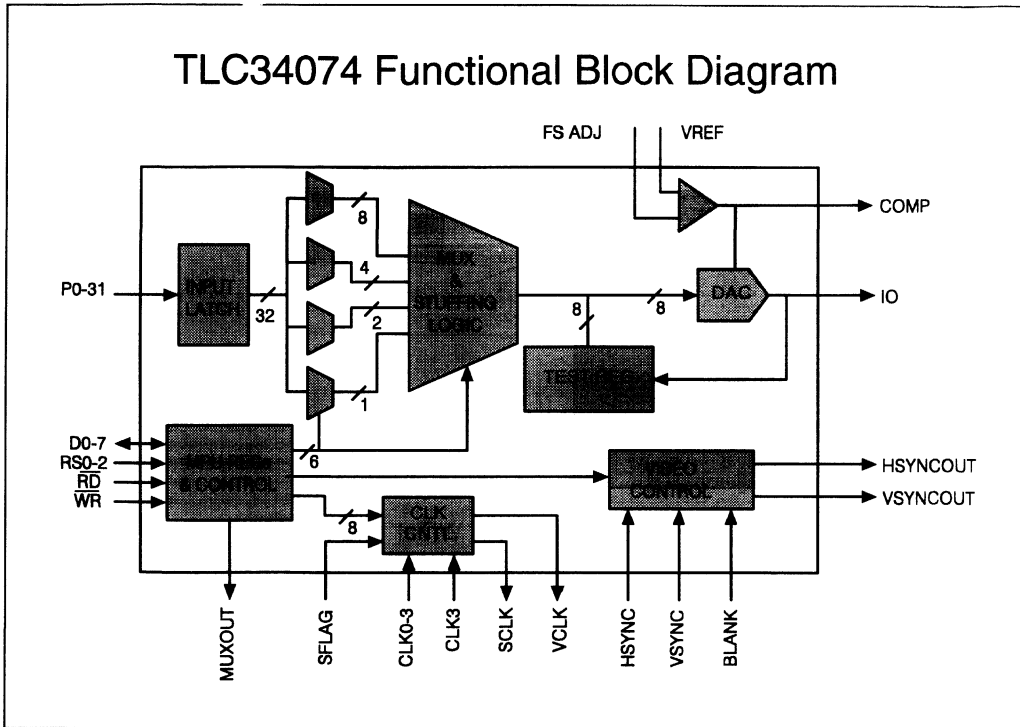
TLC34074 Functional Block Diagram

FS ADJ
VREF
COMP
IO
P0-31
INPUT LATCH
32
8
4
2
1
MUX & STUFFING LOGIC
8
8
DAC
TEST REG
D0-7
RS0-2
$\overline{RD}$
$\overline{WR}$
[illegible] & CONTROL
6
VIDEO CONTROL
HSYNCOUT
VSYNCOUT
8
8
CLK CNTL
MUXOUT
SFLAG
CLK0-3
CLK3
SCLK
VCLK
HSYNC
VSYNC
BLANK